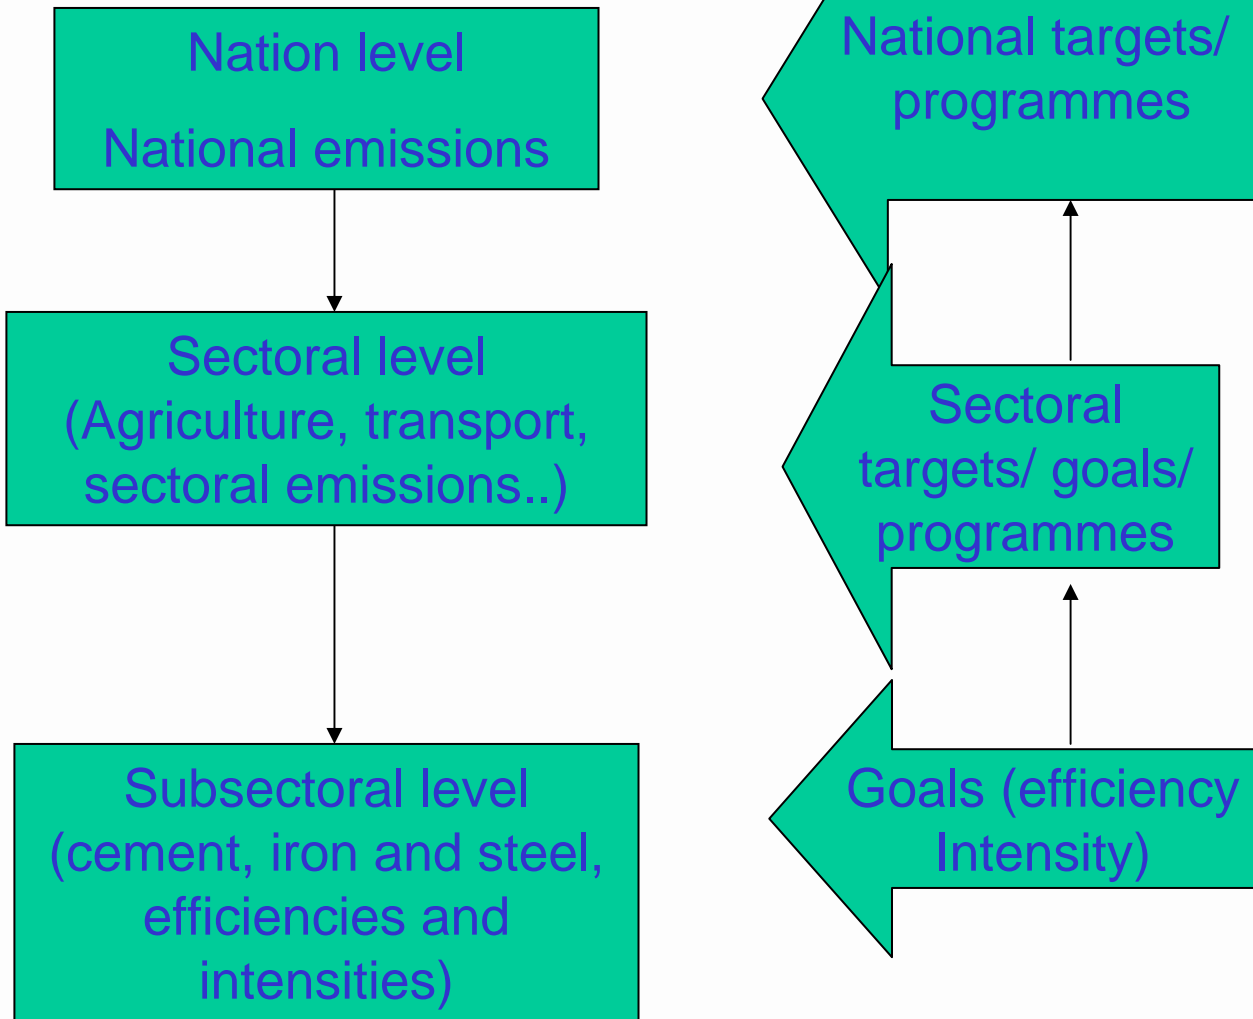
Nation level

National emissions

Sectoral level (Agriculture, transport, sectoral emissions..)

Subsectoral level (cement, iron and steel, efficiencies and intensities)

National targets/ programmes

Sectoral targets/ goals/ programmes

Goals (efficiency Intensity)